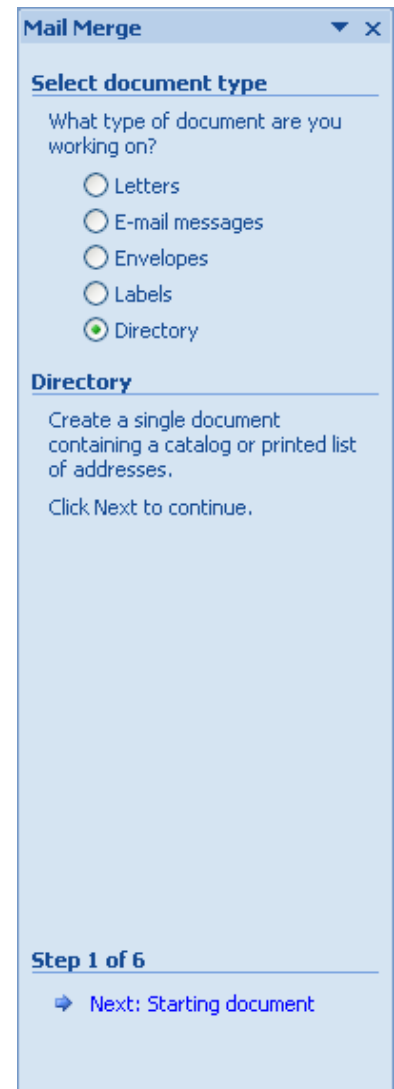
Mail Merge ▾ ×

Select document type

What type of document are you working on?

Letters

E-mail messages

Envelopes

Labels

Directory

Directory

Create a single document containing a catalog or printed list of addresses.

Click Next to continue.

Step 1 of 6

Next: Starting document